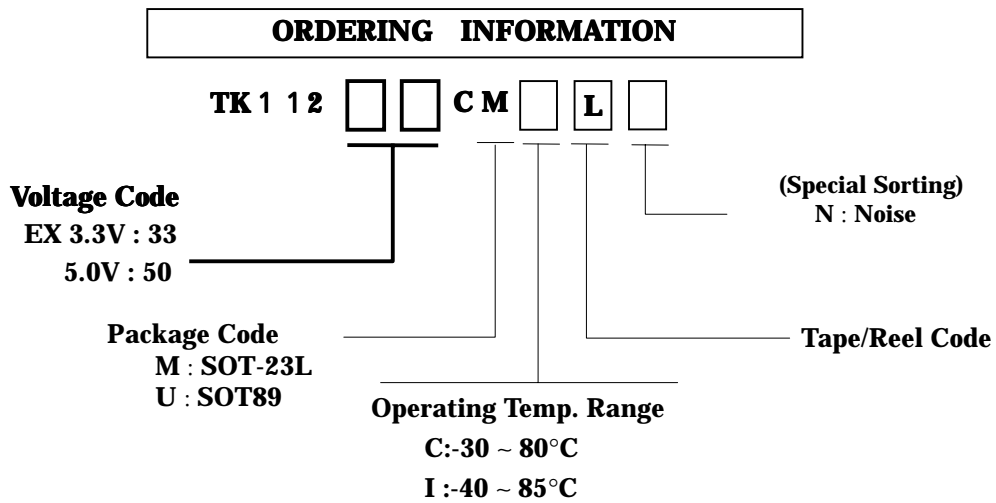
ORDERING INFORMATION

TK 1 1 2 □ □ C M □ L □

Voltage Code
EX 3.3V : 33
5.0V : 50

(Special Sorting)
N : Noise

Package Code
M : SOT-23L
U : SOT89

Tape/Reel Code

Operating Temp. Range
C:-30 ~ 80°C
I :-40 ~ 85°C